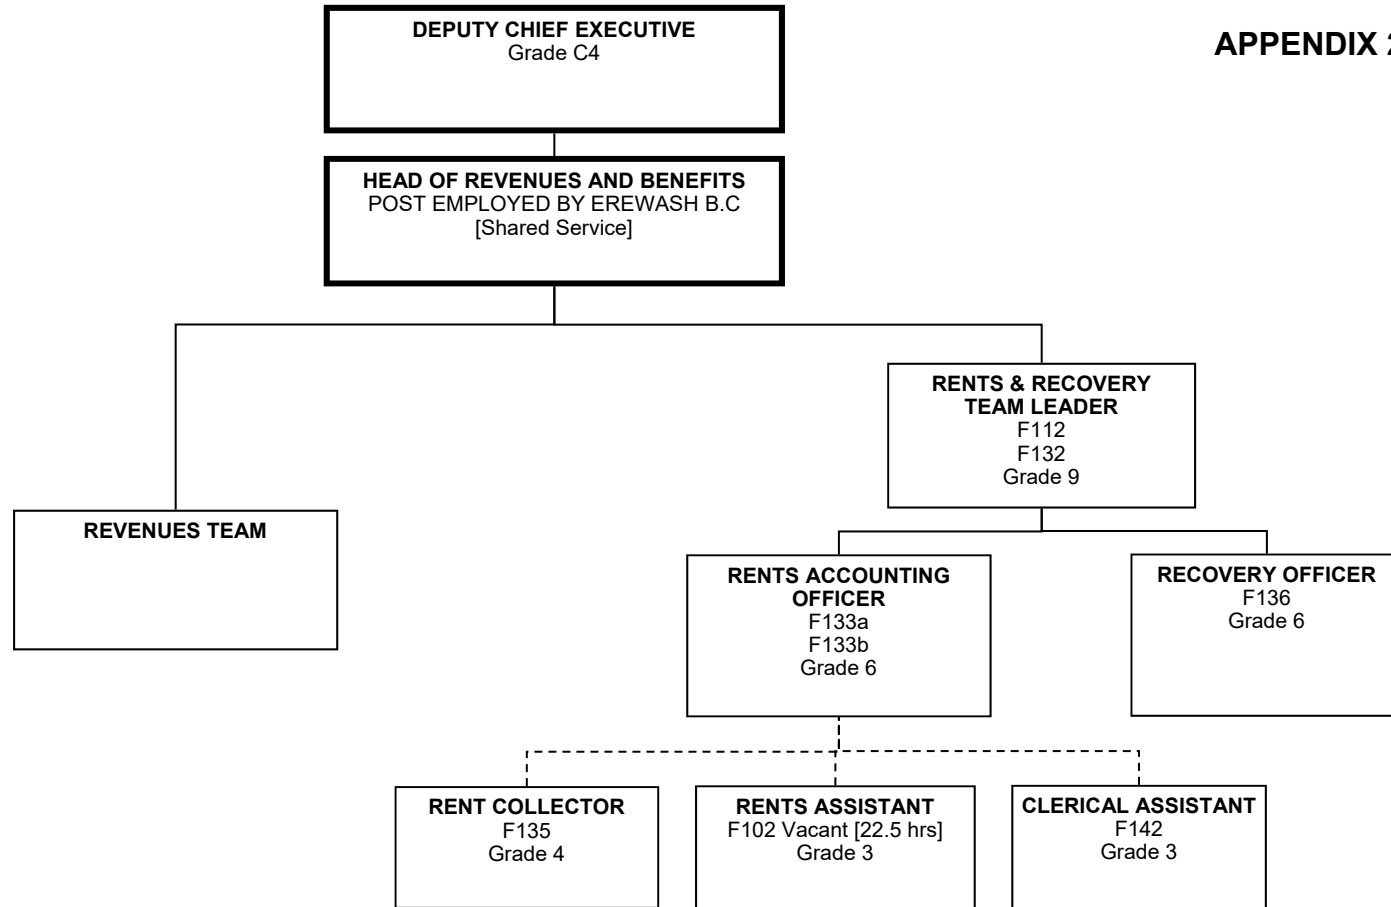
APPENDIX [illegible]

DEPUTY CHIEF EXECUTIVE
Grade C4

HEAD OF REVENUES AND BENEFITS
POST EMPLOYED BY EREWASH B.C
[Shared Service]

REVENUES TEAM

RENTS & RECOVERY TEAM LEADER
F112
F132
Grade 9

RENTS ACCOUNTING OFFICER
F133a
F133b
Grade 6

RECOVERY OFFICER
F136
Grade 6

RENT COLLECTOR
F135
Grade 4

RENTS ASSISTANT
F102 Vacant [22.5 hrs]
Grade 3

CLERICAL ASSISTANT
F142
Grade 3